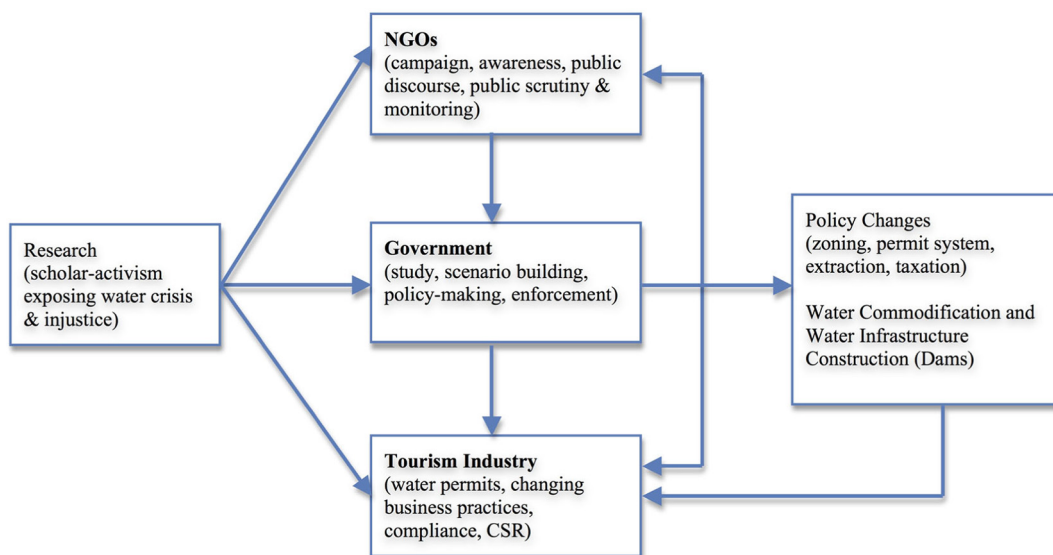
Research
(scholar-activism exposing water crisis & injustice)

**NGOs**
(campaign, awareness, public discourse, public scrutiny & monitoring)

**Government**
(study, scenario building, policy-making, enforcement)

**Tourism Industry**
(water permits, changing business practices, compliance, CSR)

Policy Changes
(zoning, permit system, extraction, taxation)

Water Commodification and Water Infrastructure Construction (Dams)